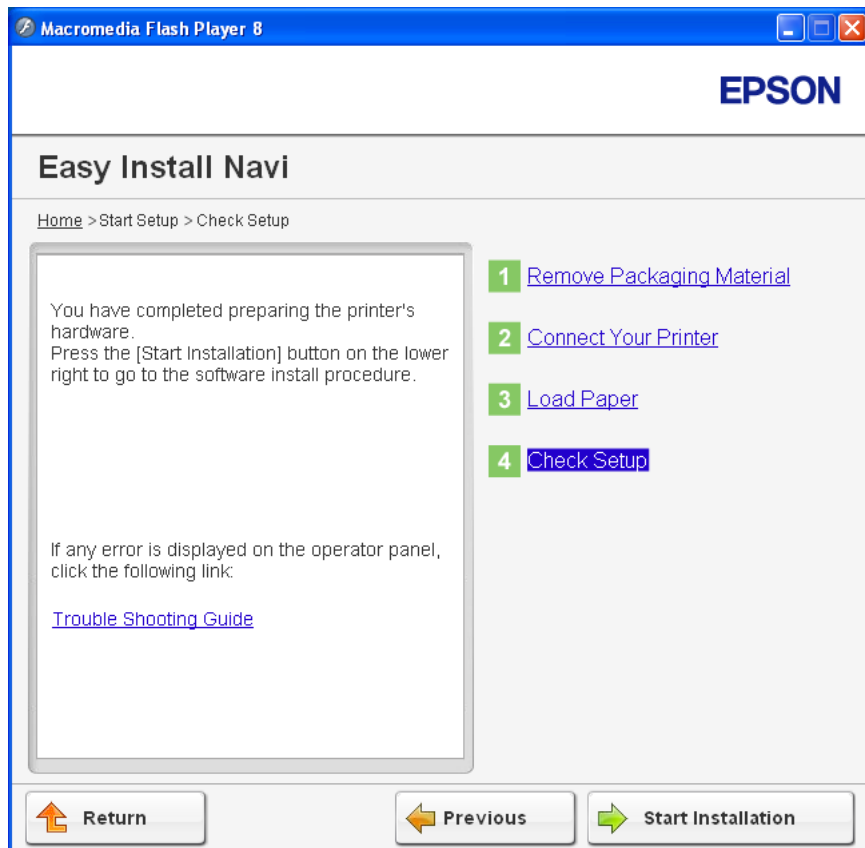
Macromedia Flash Player 8

EPSON

Easy Install Navi

Home > Start Setup > Check Setup

You have completed preparing the printer's hardware.
Press the [Start Installation] button on the lower right to go to the software install procedure.

If any error is displayed on the operator panel, click the following link:

Trouble Shooting Guide

1 Remove Packaging Material

2 Connect Your Printer

3 Load Paper

4 Check Setup

Return

Previous

Start Installation